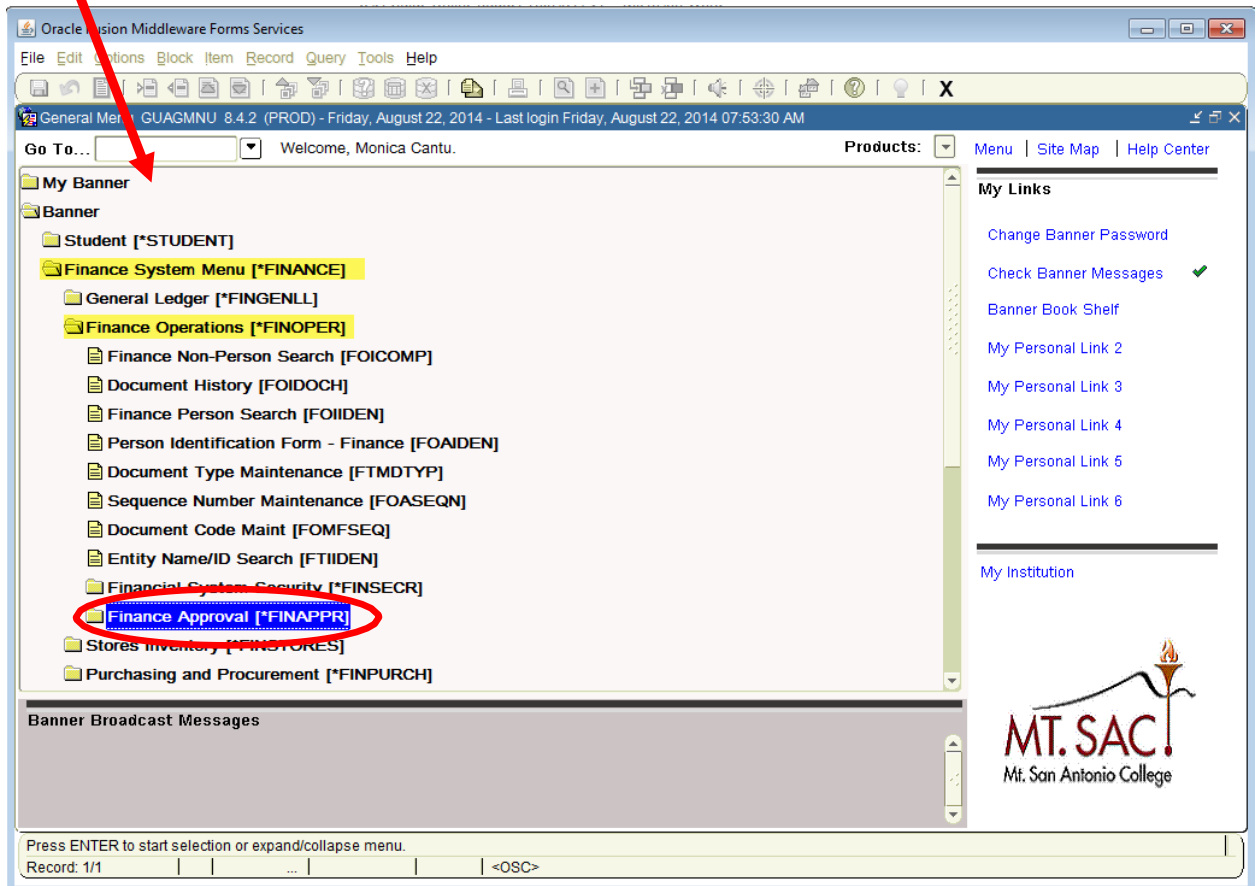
Oracle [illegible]usion Middleware Forms Services

File Edit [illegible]ptions Block Item Record Query Tools Help

X

General Me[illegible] GUAGMNU 8.4.2 (PROD) - Friday, August 22, 2014 - Last login Friday, August 22, 2014 07:53:30 AM

Go To... Welcome, Monica Cantu.

Products:

Menu | Site Map | Help Center

My Banner
Banner
Student [*STUDENT]
Finance System Menu [*FINANCE]
General Ledger [*FINGENLL]
Finance Operations [*FINOPER]
Finance Non-Person Search [FOICOMP]
Document History [FOIDOCH]
Finance Person Search [FOIIDEN]
Person Identification Form - Finance [FOAIDEN]
Document Type Maintenance [FTMDTYP]
Sequence Number Maintenance [FOASEQN]
Document Code Maint [FOMFSEQ]
Entity Name/ID Search [FTIIDEN]
Financial System Security [*FINSECR]
Finance Approval [*FINAPPR]
Stores Inventory [*FINSTORES]
Purchasing and Procurement [*FINPURCH]

My Links

Change Banner Password
Check Banner Messages
Banner Book Shelf
My Personal Link 2
My Personal Link 3
My Personal Link 4
My Personal Link 5
My Personal Link 6

My Institution

Banner Broadcast Messages

MT. SAC
Mt. San Antonio College

Press ENTER to start selection or expand/collapse menu.
Record: 1/1 ... <OSC>